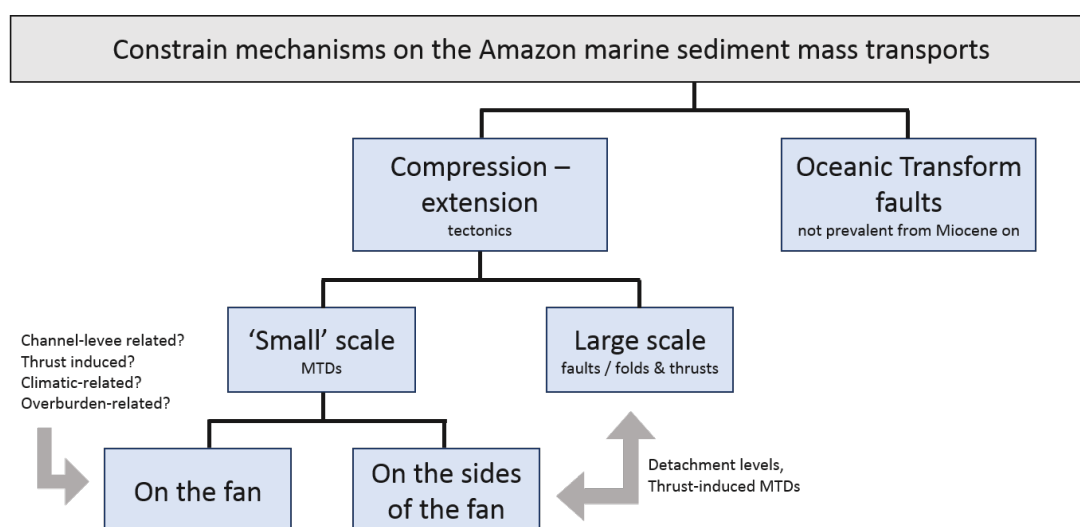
Constrain mechanisms on the Amazon marine sediment mass transports

Compression – extension
tectonics

Oceanic Transform faults
not prevalent from Miocene on

Channel-levee related?
Thrust induced?
Climatic-related?
Overburden-related?

'Small' scale
MTDs

Large scale
faults / folds & thrusts

On the fan

On the sides of the fan

Detachment levels,
Thrust-induced MTDs